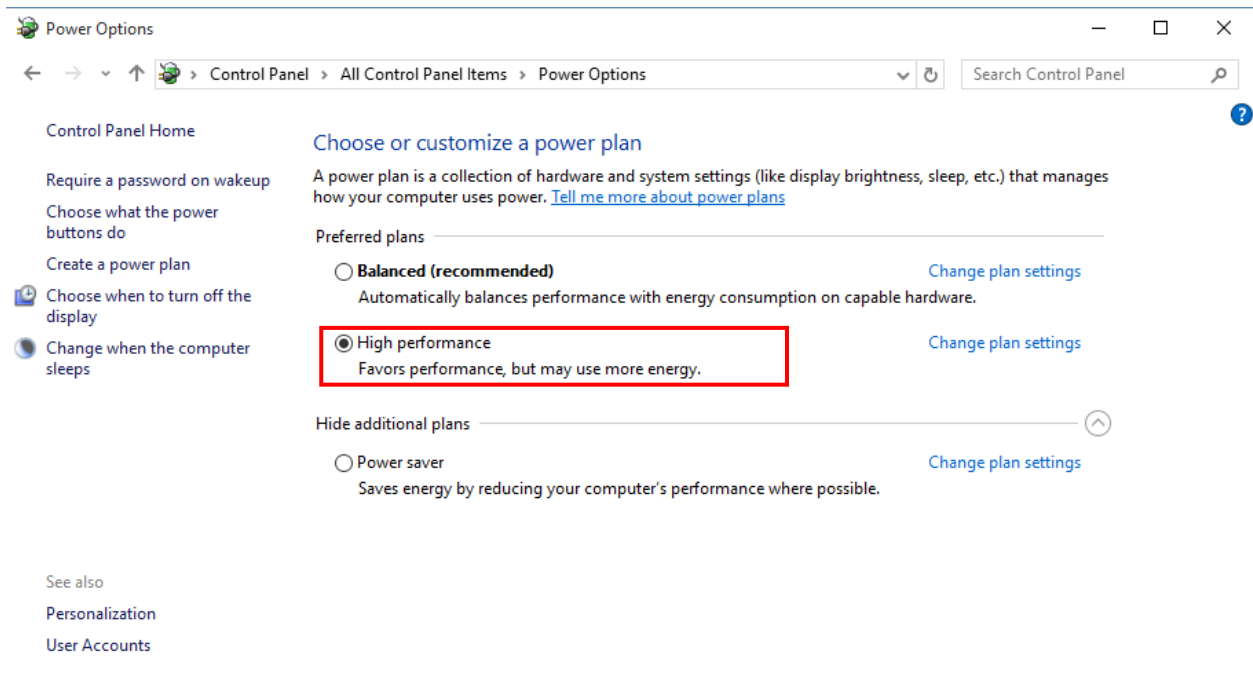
Power Options

Control Panel > All Control Panel Items > Power Options

Search Control Panel

Control Panel Home

Require a password on wakeup

Choose what the power buttons do

Create a power plan

Choose when to turn off the display

Change when the computer sleeps

Choose or customize a power plan

A power plan is a collection of hardware and system settings (like display brightness, sleep, etc.) that manages how your computer uses power. Tell me more about power plans

Preferred plans

Balanced (recommended)

Automatically balances performance with energy consumption on capable hardware.

Change plan settings

High performance

Favors performance, but may use more energy.

Change plan settings

Hide additional plans

Power saver

Saves energy by reducing your computer's performance where possible.

Change plan settings

See also

Personalization

User Accounts